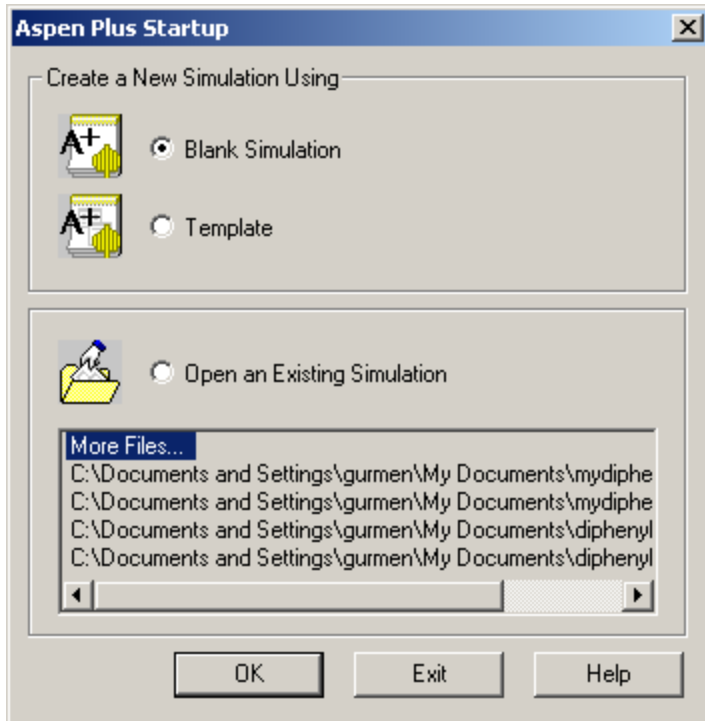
Aspen Plus Startup

Create a New Simulation Using

A+ Blank Simulation

A+ Template

Open an Existing Simulation

More Files...
C:\Documents and Settings\gurmen\My Documents\mydiphe
C:\Documents and Settings\gurmen\My Documents\mydiphe
C:\Documents and Settings\gurmen\My Documents\diphenyl
C:\Documents and Settings\gurmen\My Documents\diphenyl

OK Exit Help